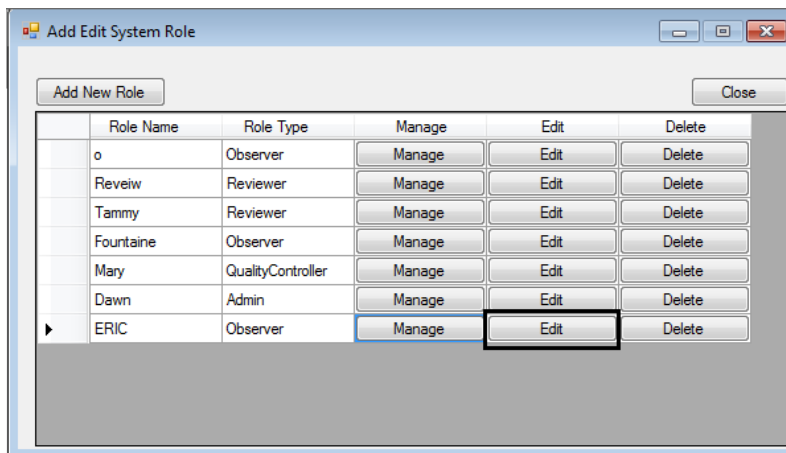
Add Edit System Role

Add New Role

Close

| | Role Name | Role Type | Manage | Edit | Delete |
|---|---|---|---|---|---|
| | o | Observer | Manage | Edit | Delete |
| | Reveiw | Reviewer | Manage | Edit | Delete |
| | Tammy | Reviewer | Manage | Edit | Delete |
| | Fountaine | Observer | Manage | Edit | Delete |
| | Mary | QualityController | Manage | Edit | Delete |
| | Dawn | Admin | Manage | Edit | Delete |
| ▸ | ERIC | Observer | Manage | Edit | Delete |